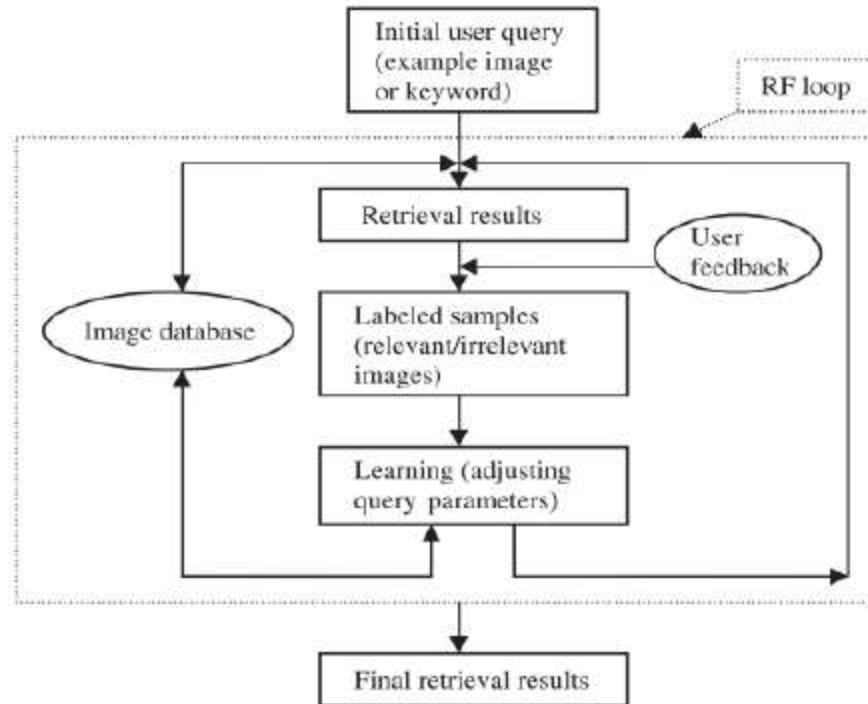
Initial user query (example image or keyword)

RF loop

Retrieval results

User feedback

Image database

Labeled samples (relevant/irrelevant images)

Learning (adjusting query parameters)

Final retrieval results